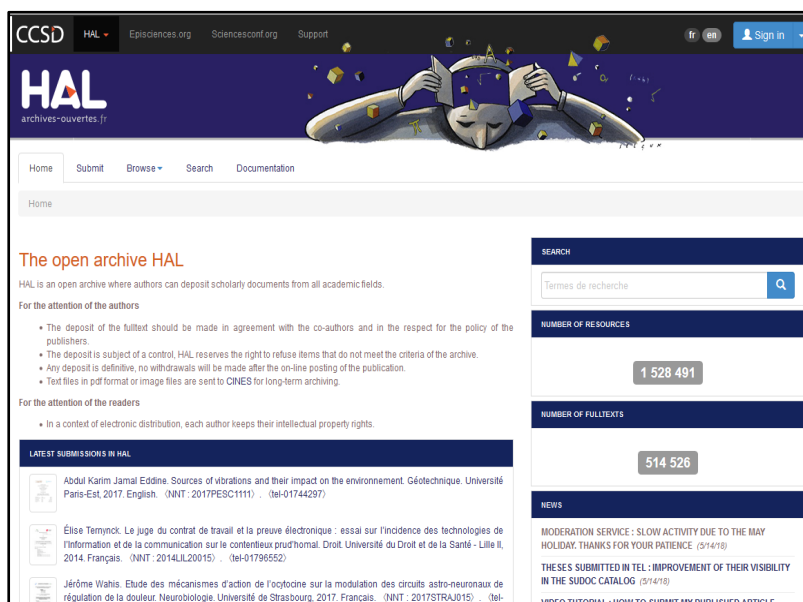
CCSD HAL Episciences.org Sciencesconf.org Support fr en Sign in

HAL archives-ouvertes.fr

Home Submit Browse Search Documentation

Home

The open archive HAL

HAL is an open archive where authors can deposit scholarly documents from all academic fields.

For the attention of the authors

- The deposit of the fulltext should be made in agreement with the co-authors and in the respect for the policy of the publishers.
- The deposit is subject of a control, HAL reserves the right to refuse items that do not meet the criteria of the archive.
- Any deposit is definitive, no withdrawals will be made after the on-line posting of the publication.
- Text files in pdf format or image files are sent to CINES for long-term archiving.

For the attention of the readers

- In a context of electronic distribution, each author keeps their intellectual property rights.

LATEST SUBMISSIONS IN HAL

Abdul Karim Jamal Eddine. Sources of vibrations and their impact on the environnement. Géotechnique. Université Paris-Est, 2017. English. ⟨NNT : 2017PESC1111⟩. ⟨tel-01744297⟩

Élise Temynck. Le juge du contrat de travail et la preuve électronique : essai sur l'incidence des technologies de l'information et de la communication sur le contentieux prud'homal. Droit. Université du Droit et de la Santé - Lille II, 2014. Français. ⟨NNT : 2014LIL20015⟩. ⟨tel-01796552⟩

Jérôme Wahis. Etude des mécanismes d'action de l'ocytocine sur la modulation des circuits astro-neuronaux de régulation de la douleur. Neurobiologie. Université de Strasbourg, 2017. Français. ⟨NNT : 2017STRAJ015⟩. ⟨tel-

SEARCH

Termes de recherche

NUMBER OF RESOURCES

1 528 491

NUMBER OF FULLTEXTS

514 526

NEWS

MODERATION SERVICE : SLOW ACTIVITY DUE TO THE MAY HOLIDAY. THANKS FOR YOUR PATIENCE (5/14/18)

THESES SUBMITTED IN TEL : IMPROVEMENT OF THEIR VISIBILITY IN THE SUDOC CATALOG (5/14/18)

VIDEO TUTORIAL : HOW TO SUBMIT MY PUBLISHED ARTICLE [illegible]